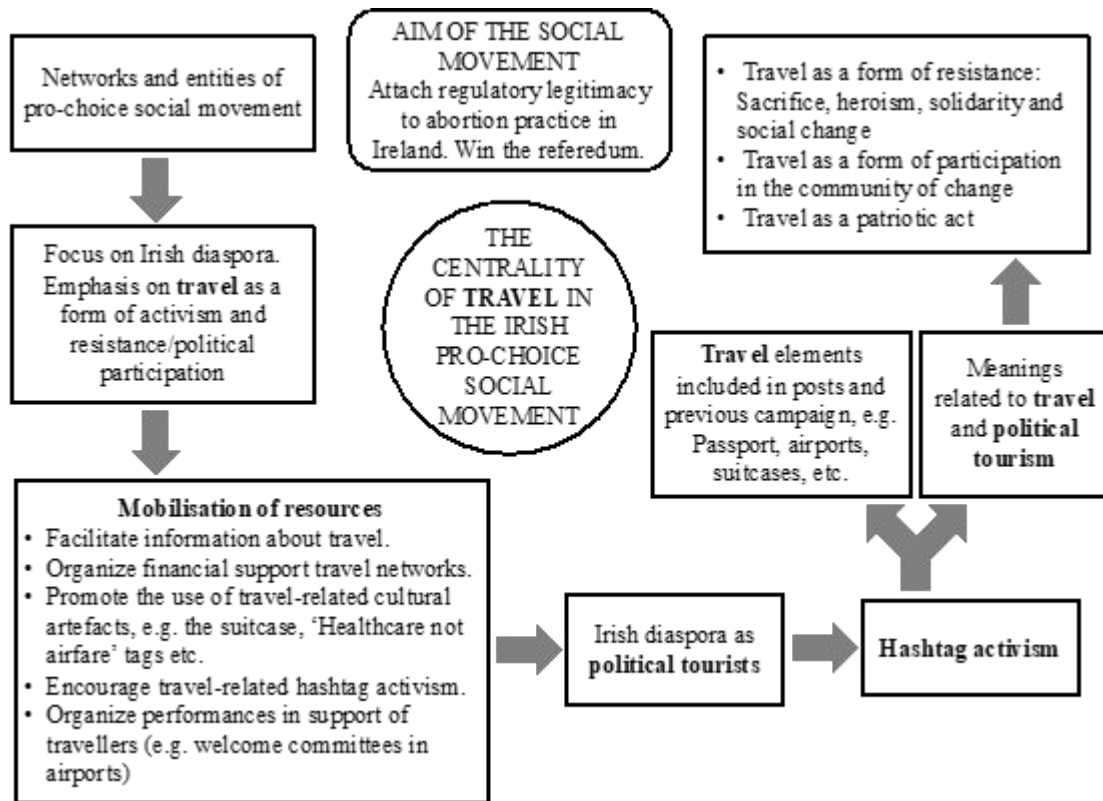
Networks and entities of pro-choice social movement

AIM OF THE SOCIAL MOVEMENT
Attach regulatory legitimacy to abortion practice in Ireland. Win the referedum.

- Travel as a form of resistance: Sacrifice, heroism, solidarity and social change
- Travel as a form of participation in the community of change
- Travel as a patriotic act

Focus on Irish diaspora. Emphasis on **travel** as a form of activism and resistance/political participation

THE CENTRALITY OF **TRAVEL** IN THE IRISH PRO-CHOICE SOCIAL MOVEMENT

**Travel** elements included in posts and previous campaign, e.g. Passport, airports, suitcases, etc.

Meanings related to **travel** and **political tourism**

**Mobilisation of resources**
- Facilitate information about travel.
- Organize financial support travel networks.
- Promote the use of travel-related cultural artefacts, e.g. the suitcase, 'Healthcare not airfare' tags etc.
- Encourage travel-related hashtag activism.
- Organize performances in support of travellers (e.g. welcome committees in airports)

Irish diaspora as **political tourists**

**Hashtag activism**